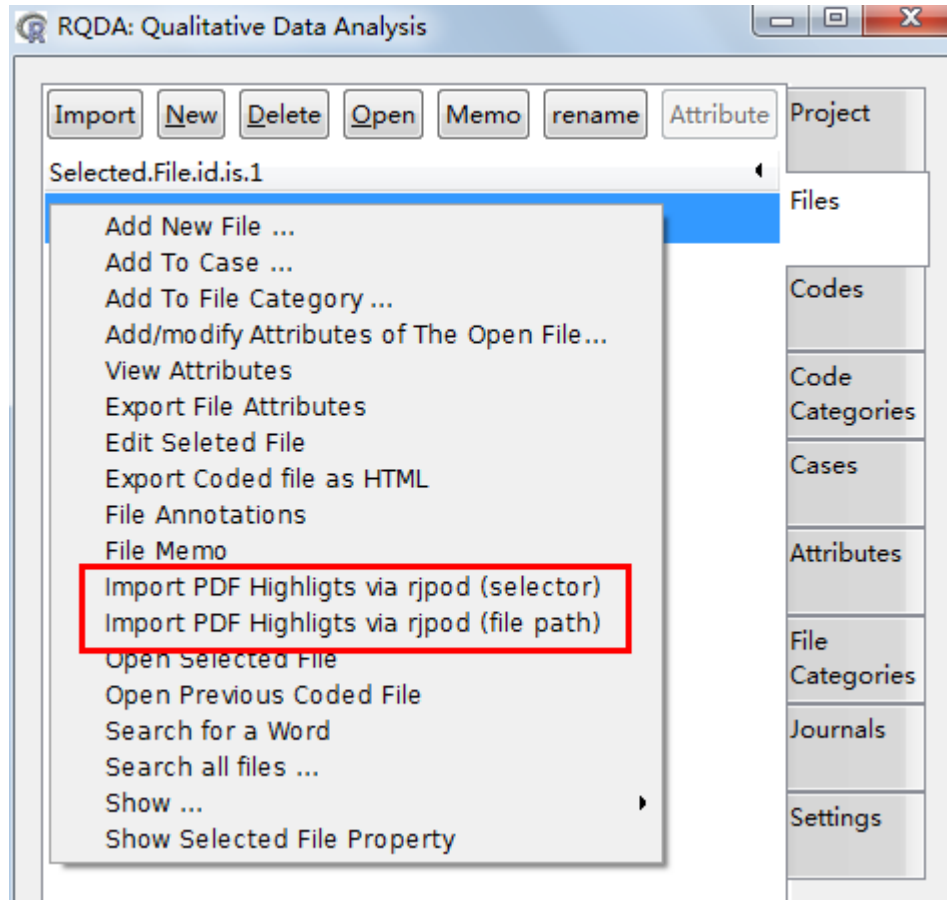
RQDA: Qualitative Data Analysis

Import New Delete Open Memo rename Attribute

Selected.File.id.is.1

Add New File ...
Add To Case ...
Add To File Category ...
Add/modify Attributes of The Open File...
View Attributes
Export File Attributes
Edit Seleted File
Export Coded file as HTML
File Annotations
File Memo
Import PDF Highligts via rjpod (selector)
Import PDF Highligts via rjpod (file path)
Open Selected File
Open Previous Coded File
Search for a Word
Search all files ...
Show ...
Show Selected File Property

Project
Files
Codes
Code Categories
Cases
Attributes
File Categories
Journals
Settings